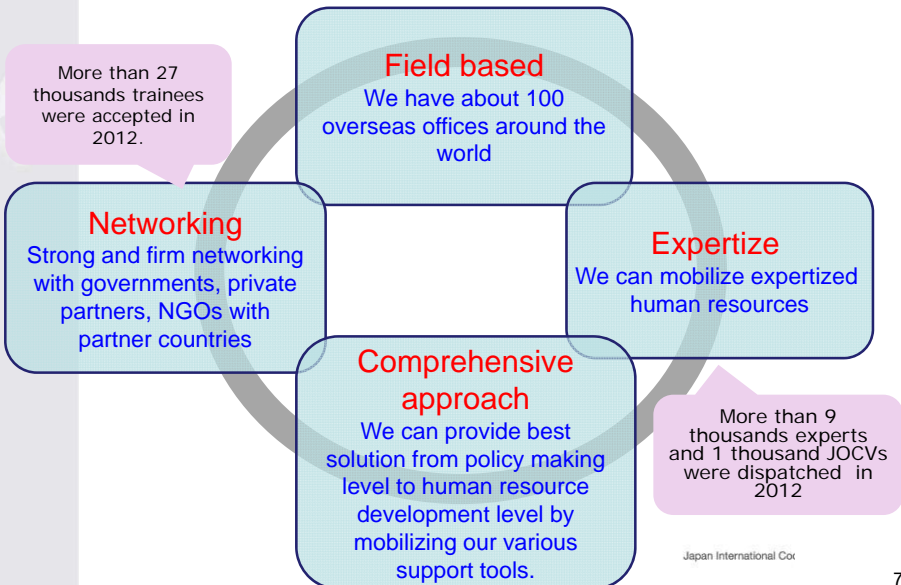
More than 27 thousands trainees were accepted in 2012.

Field based
We have about 100 overseas offices around the world

Networking
Strong and firm networking with governments, private partners, NGOs with partner countries

Expertize
We can mobilize expertized human resources

Comprehensive approach
We can provide best solution from policy making level to human resource development level by mobilizing our various support tools.

More than 9 thousands experts and 1 thousand JOCVs were dispatched in 2012

Japan International Co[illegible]

7